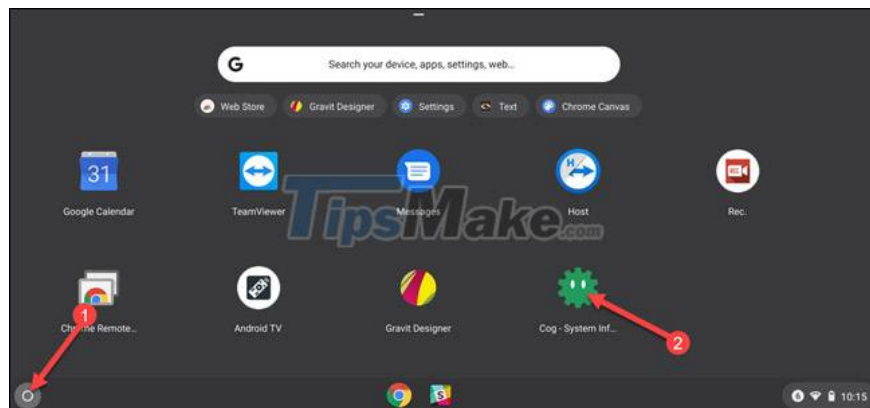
Search your device, apps, settings, web...

Web Store
Gravit Designer
Settings
Text
Chrome Canvas

31
Google Calendar
TeamViewer
Messages
Host
Rec.

Chrome Remote...
Android TV
Gravit Designer
Cog - System Inf...

1
2

TipsMake.com

10:15